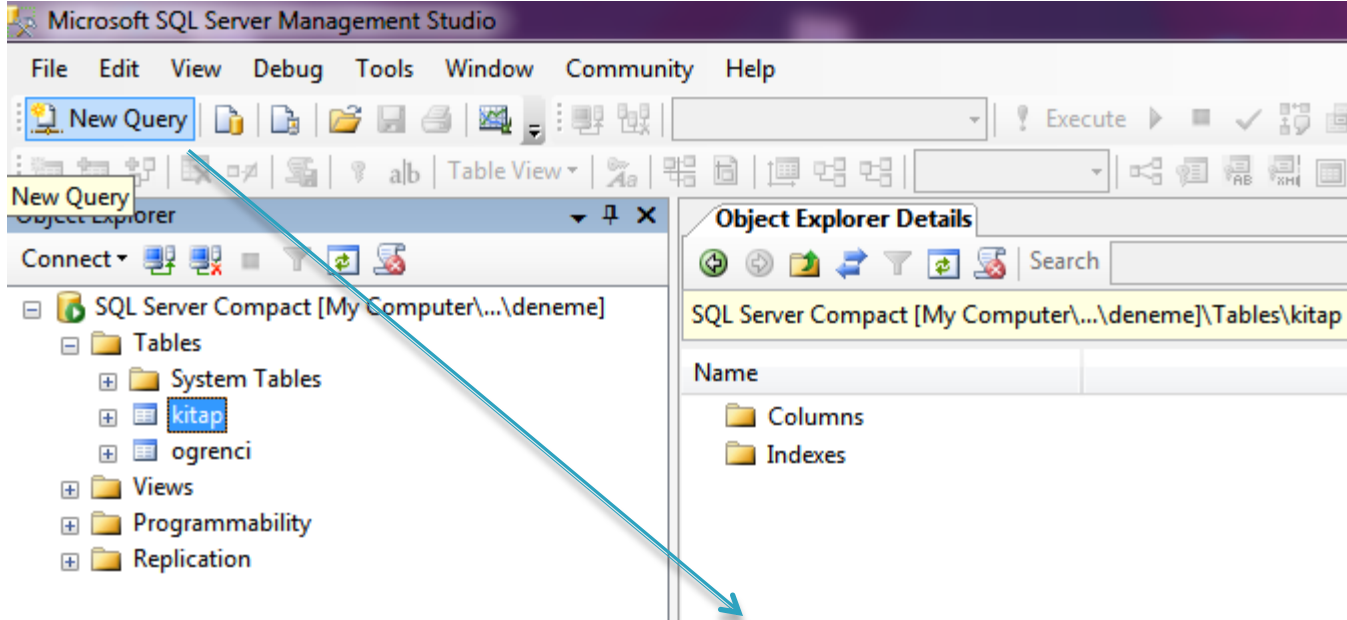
Microsoft SQL Server Management Studio

File Edit View Debug Tools Window Community Help

New Query

Execute

Table View

New Query

Object Explorer

Connect

SQL Server Compact [My Computer\...\deneme]

Tables

System Tables

kitap

ogrenci

Views

Programmability

Replication

Object Explorer Details

Search

SQL Server Compact [My Computer\...\deneme]\Tables\kitap

Name

Columns

Indexes